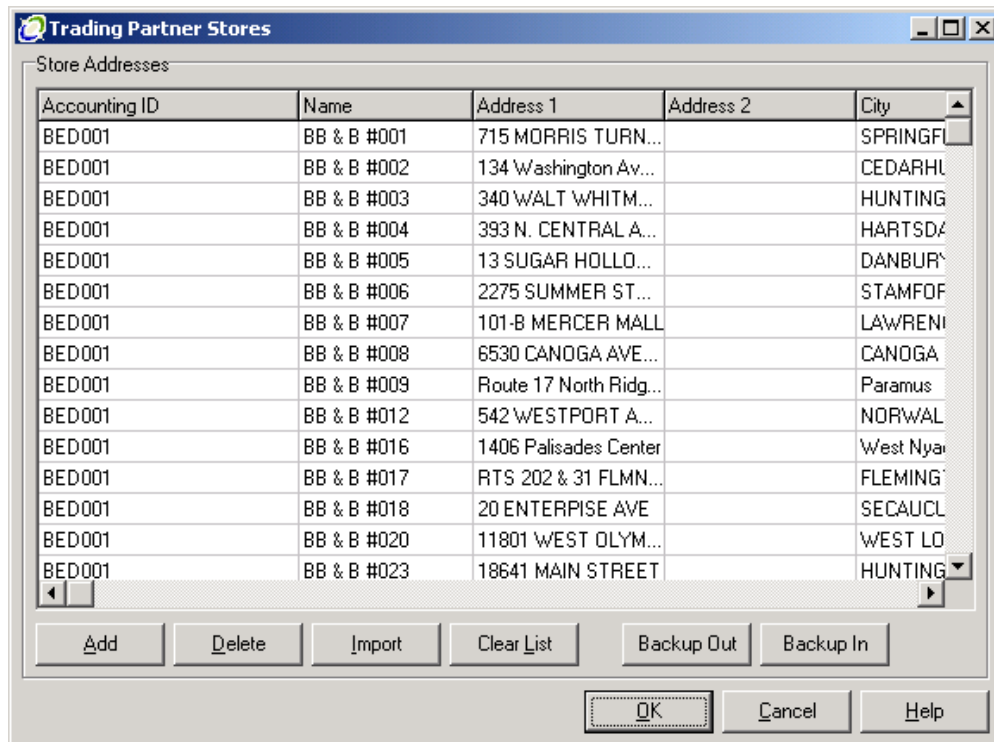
Trading Partner Stores

Store Addresses

| Accounting ID | Name | Address 1 | Address 2 | City |
|---|---|---|---|---|
| BED001 | BB & B #001 | 715 MORRIS TURN... | | SPRINGFI |
| BED001 | BB & B #002 | 134 Washington Av... | | CEDARHU |
| BED001 | BB & B #003 | 340 WALT WHITM... | | HUNTING |
| BED001 | BB & B #004 | 393 N. CENTRAL A... | | HARTSDA |
| BED001 | BB & B #005 | 13 SUGAR HOLLO... | | DANBURY |
| BED001 | BB & B #006 | 2275 SUMMER ST... | | STAMFOR |
| BED001 | BB & B #007 | 101-B MERCER MALL | | LAWRENI |
| BED001 | BB & B #008 | 6530 CANOGA AVE... | | CANOGA |
| BED001 | BB & B #009 | Route 17 North Ridg... | | Paramus |
| BED001 | BB & B #012 | 542 WESTPORT A... | | NORWAL |
| BED001 | BB & B #016 | 1406 Palisades Center | | West Nya |
| BED001 | BB & B #017 | RTS 202 & 31 FLMN... | | FLEMING |
| BED001 | BB & B #018 | 20 ENTERPISE AVE | | SECAUCL |
| BED001 | BB & B #020 | 11801 WEST OLYM... | | WEST LO |
| BED001 | BB & B #023 | 18641 MAIN STREET | | HUNTING |

Add Delete Import Clear List Backup Out Backup In

OK Cancel Help